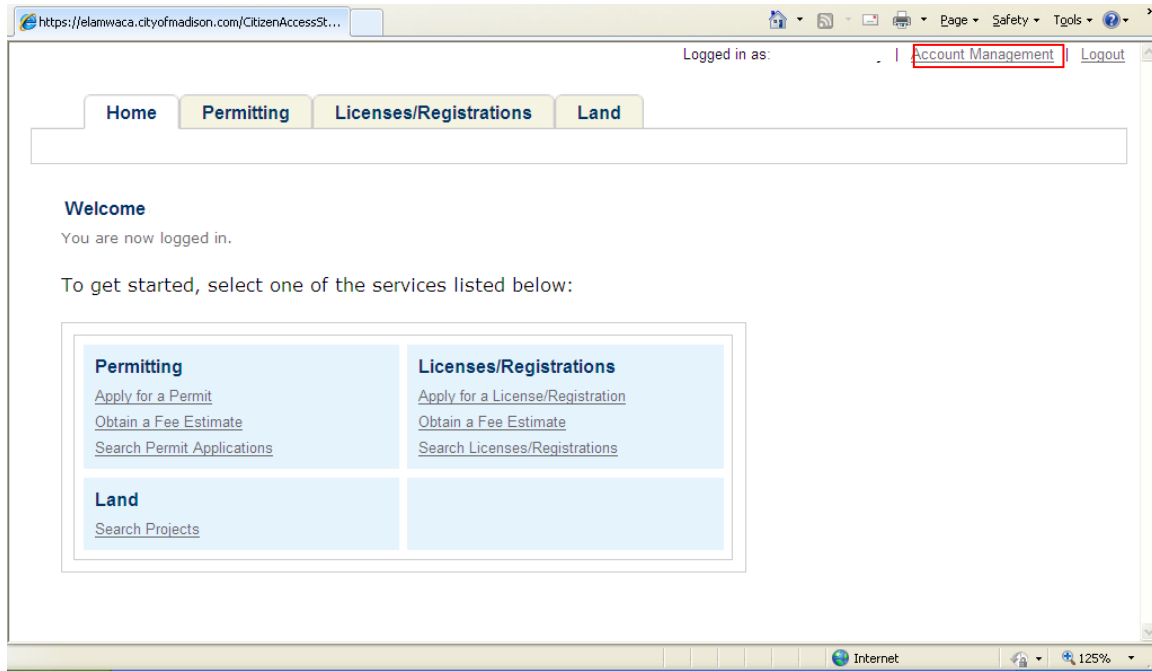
https://elamwaca.cityofmadison.com/CitizenAccessSt...

Page ▾ Safety ▾ Tools ▾

Logged in as: | Account Management | Logout

Home | Permitting | Licenses/Registrations | Land

Welcome

You are now logged in.

To get started, select one of the services listed below:

Permitting
Apply for a Permit
Obtain a Fee Estimate
Search Permit Applications

Licenses/Registrations
Apply for a License/Registration
Obtain a Fee Estimate
Search Licenses/Registrations

Land
Search Projects

Internet

125%